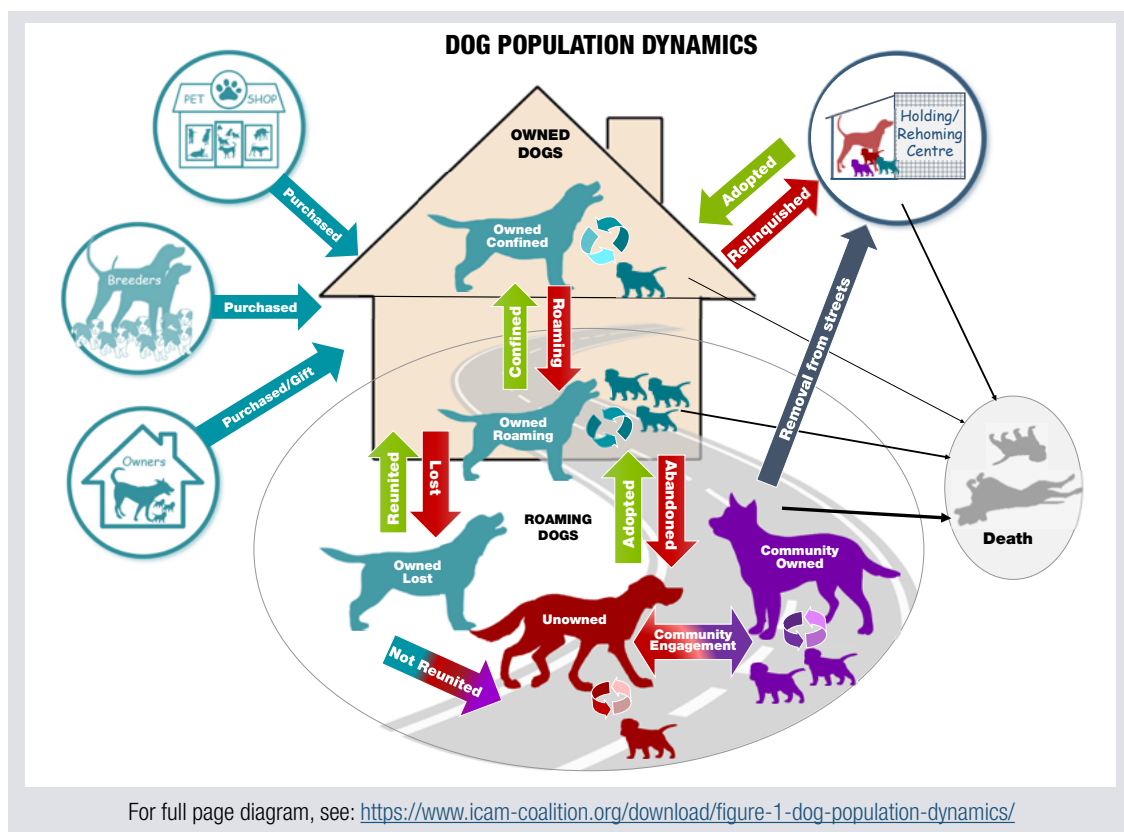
DOG POPULATION DYNAMICS

PET SHOP

Purchased

Breeders

Purchased

Owners

Purchased/Gift

OWNED DOGS

Owned Confined

Confined

Roaming

Owned Roaming

Holding/ Rehoming Centre

Adopted

Relinquished

Removal from streets

Reunited

Lost

Adopted

Abandoned

ROAMING DOGS

Owned Lost

Unowned

Community Owned

Community Engagement

Not Reunited

Death

For full page diagram, see: https://www.icam-coalition.org/download/figure-1-dog-population-dynamics/